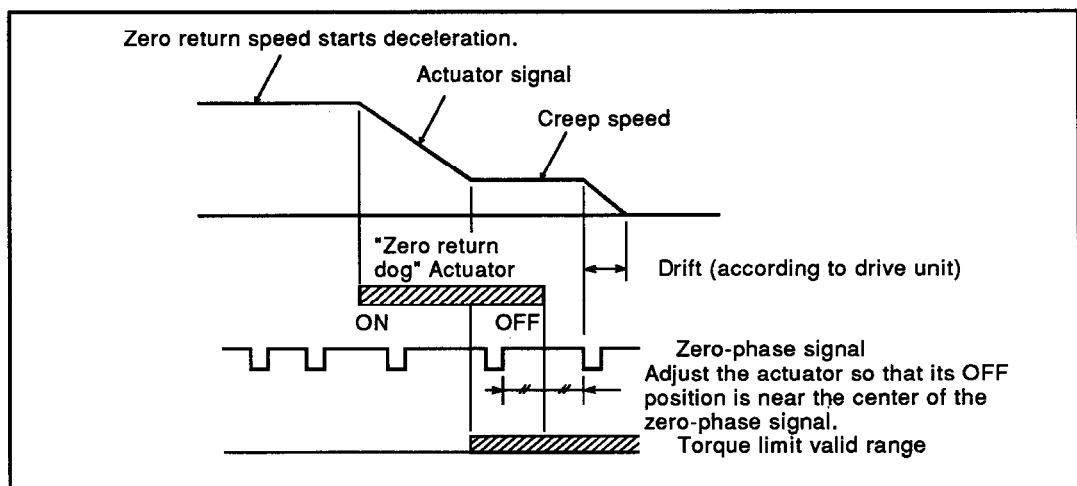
Zero return speed starts deceleration.

Actuator signal

Creep speed

"Zero return dog" Actuator

Drift (according to drive unit)

ON

OFF

Zero-phase signal
Adjust the actuator so that its OFF position is near the center of the zero-phase signal.

Torque limit valid range